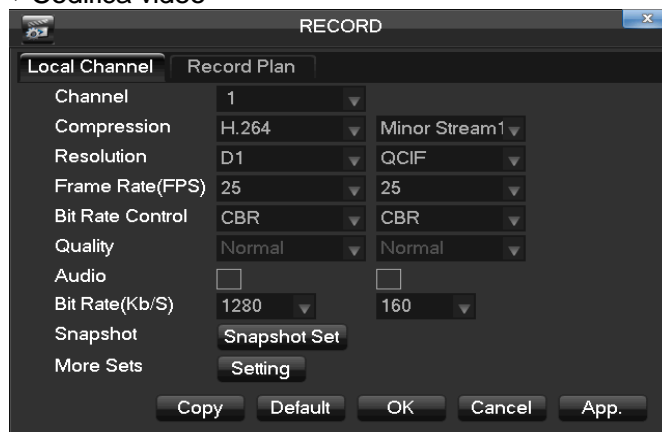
Codifica video

RECORD

Local Channel | Record Plan

Channel | 1
Compression | H.264 | Minor Stream1
Resolution | D1 | QCIF
Frame Rate(FPS) | 25 | 25
Bit Rate Control | CBR | CBR
Quality | Normal | Normal
Audio
Bit Rate(Kb/S) | 1280 | 160
Snapshot | Snapshot Set
More Sets | Setting

Copy | Default | OK | Cancel | App.